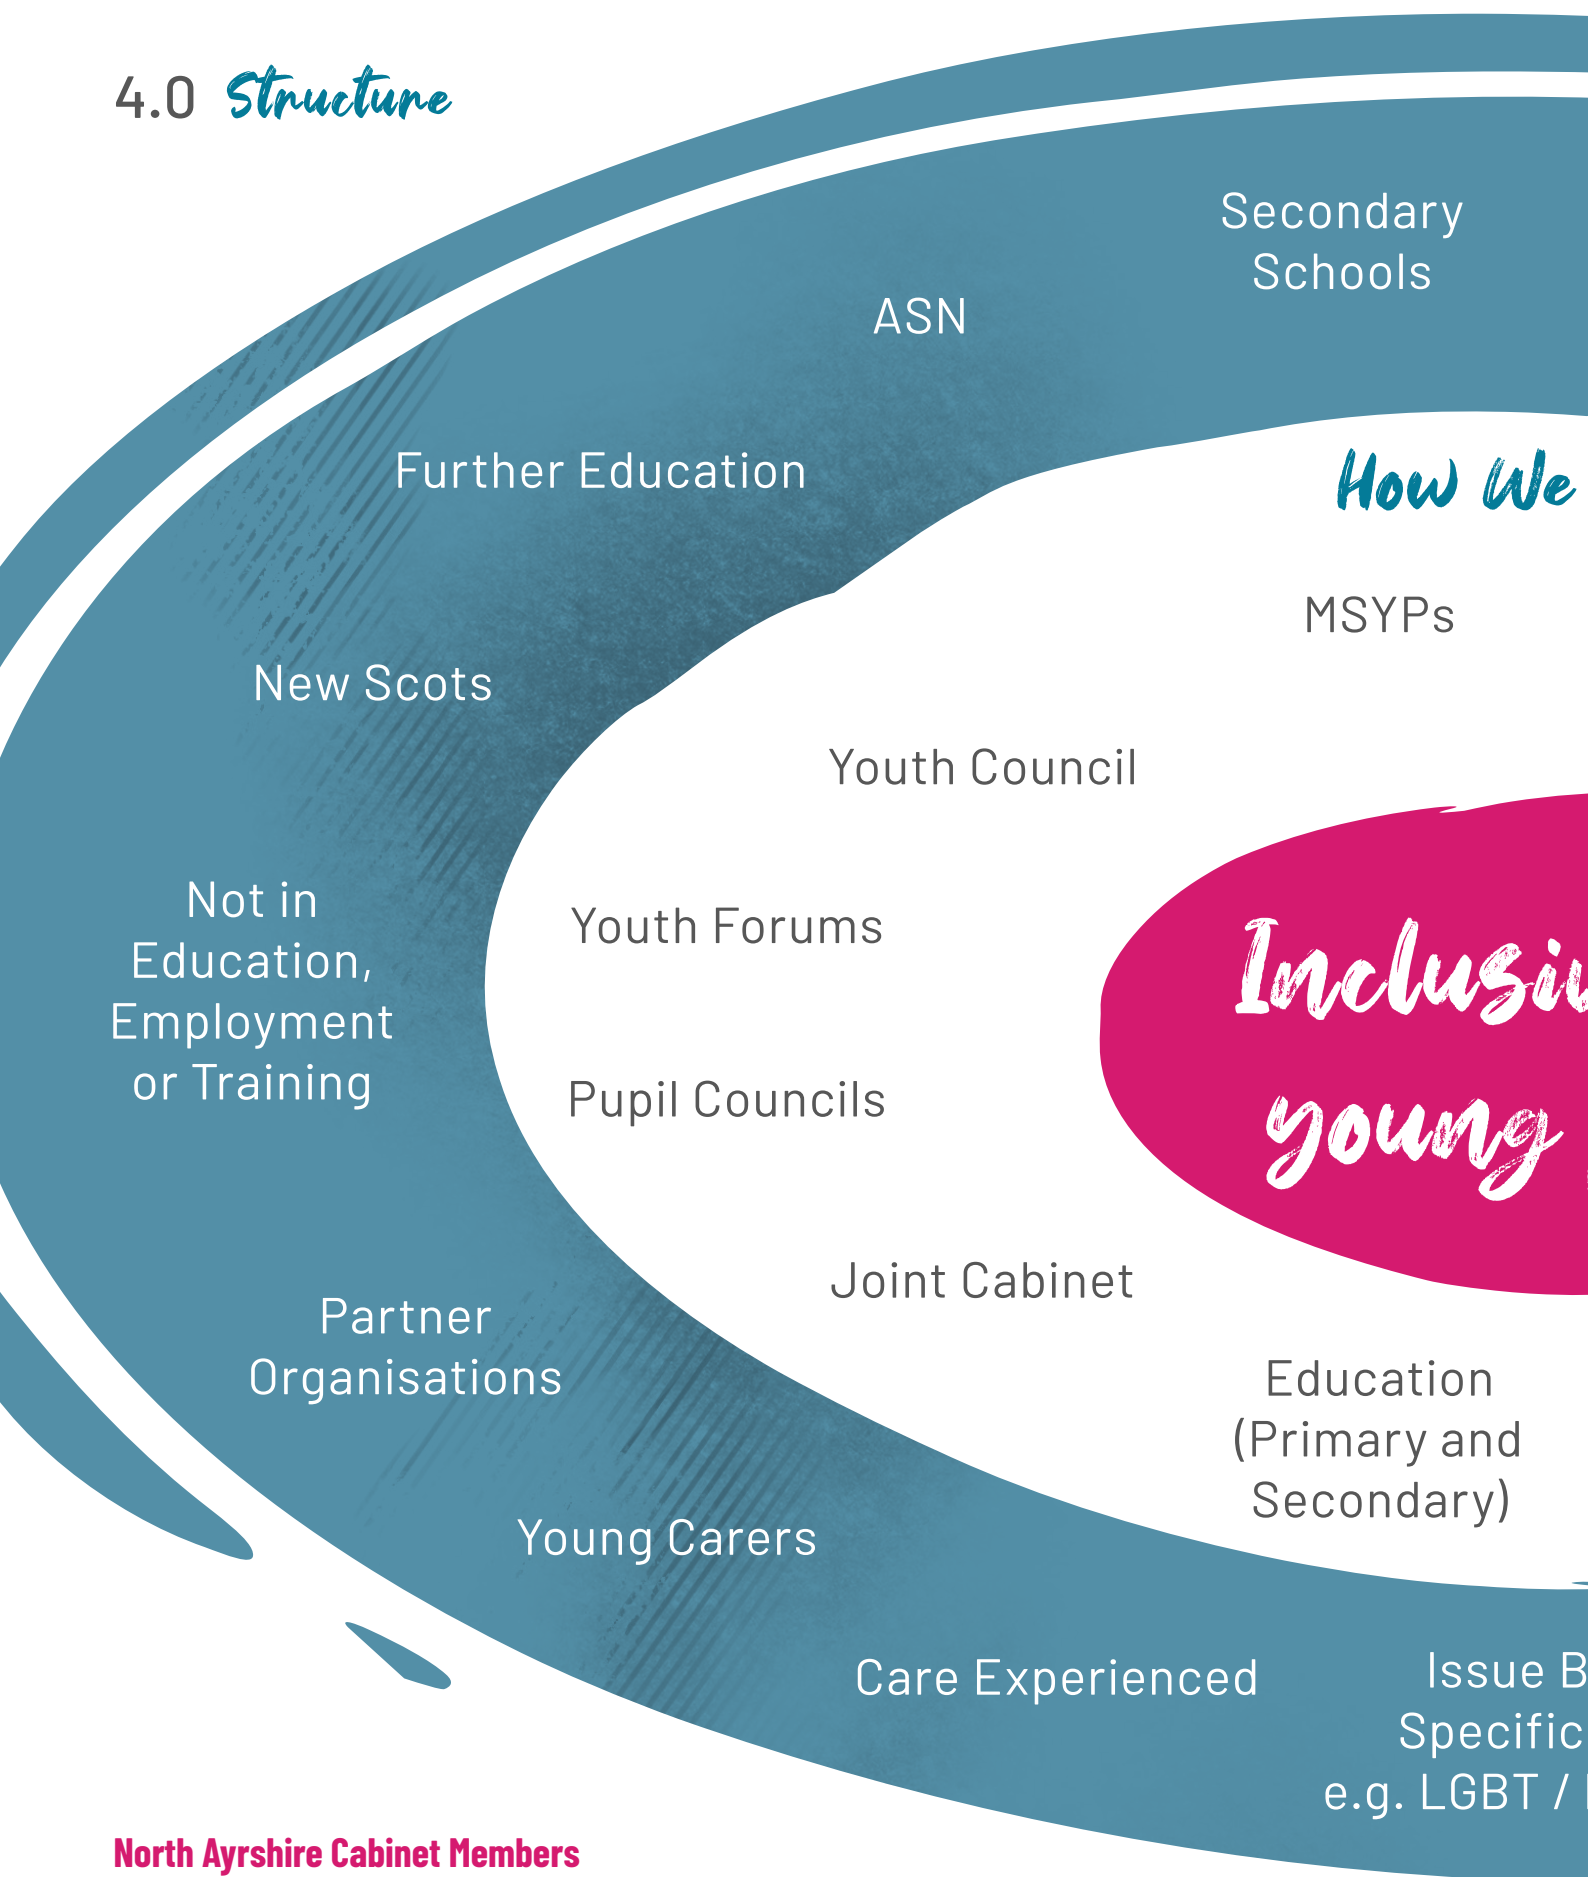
4.0 Structure

Secondary Schools

ASN

Further Education

How We

MSYPs

New Scots

Youth Council

Not in Education, Employment or Training

Youth Forums

Inclusi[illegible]

young

Pupil Councils

Joint Cabinet

Partner Organisations

Education (Primary and Secondary)

Young Carers

Care Experienced

Issue B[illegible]
Specific
e.g. LGBT / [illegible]

North Ayrshire Cabinet Members